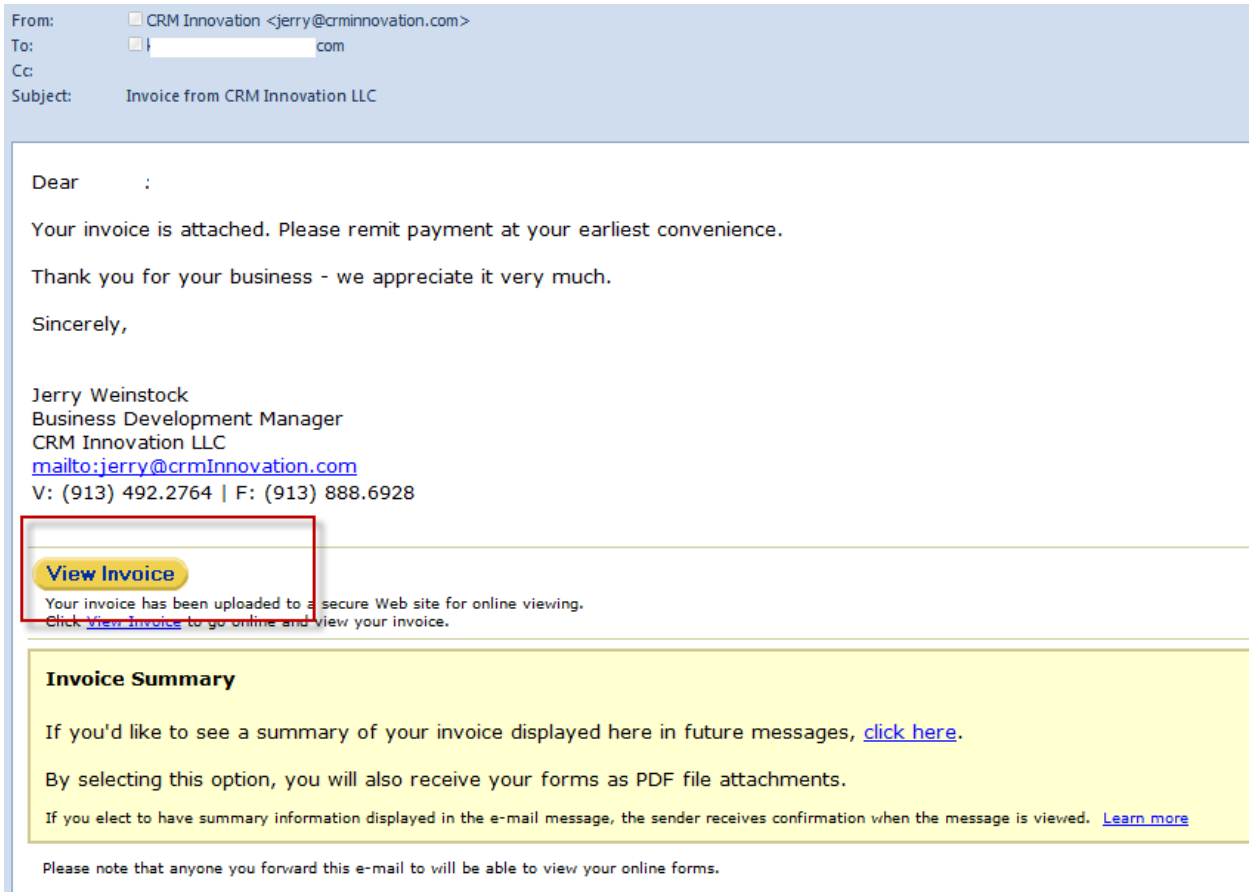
From: CRM Innovation <jerry@crminnovation.com>
To: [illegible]com
Cc:
Subject: Invoice from CRM Innovation LLC

Dear :

Your invoice is attached. Please remit payment at your earliest convenience.

Thank you for your business - we appreciate it very much.

Sincerely,

Jerry Weinstock
Business Development Manager
CRM Innovation LLC
mailto:jerry@crmInnovation.com
V: (913) 492.2764 | F: (913) 888.6928

View Invoice
Your invoice has been uploaded to a secure Web site for online viewing.
Click View Invoice to go online and view your invoice.

Invoice Summary

If you'd like to see a summary of your invoice displayed here in future messages, click here.

By selecting this option, you will also receive your forms as PDF file attachments.

If you elect to have summary information displayed in the e-mail message, the sender receives confirmation when the message is viewed. Learn more

Please note that anyone you forward this e-mail to will be able to view your online forms.